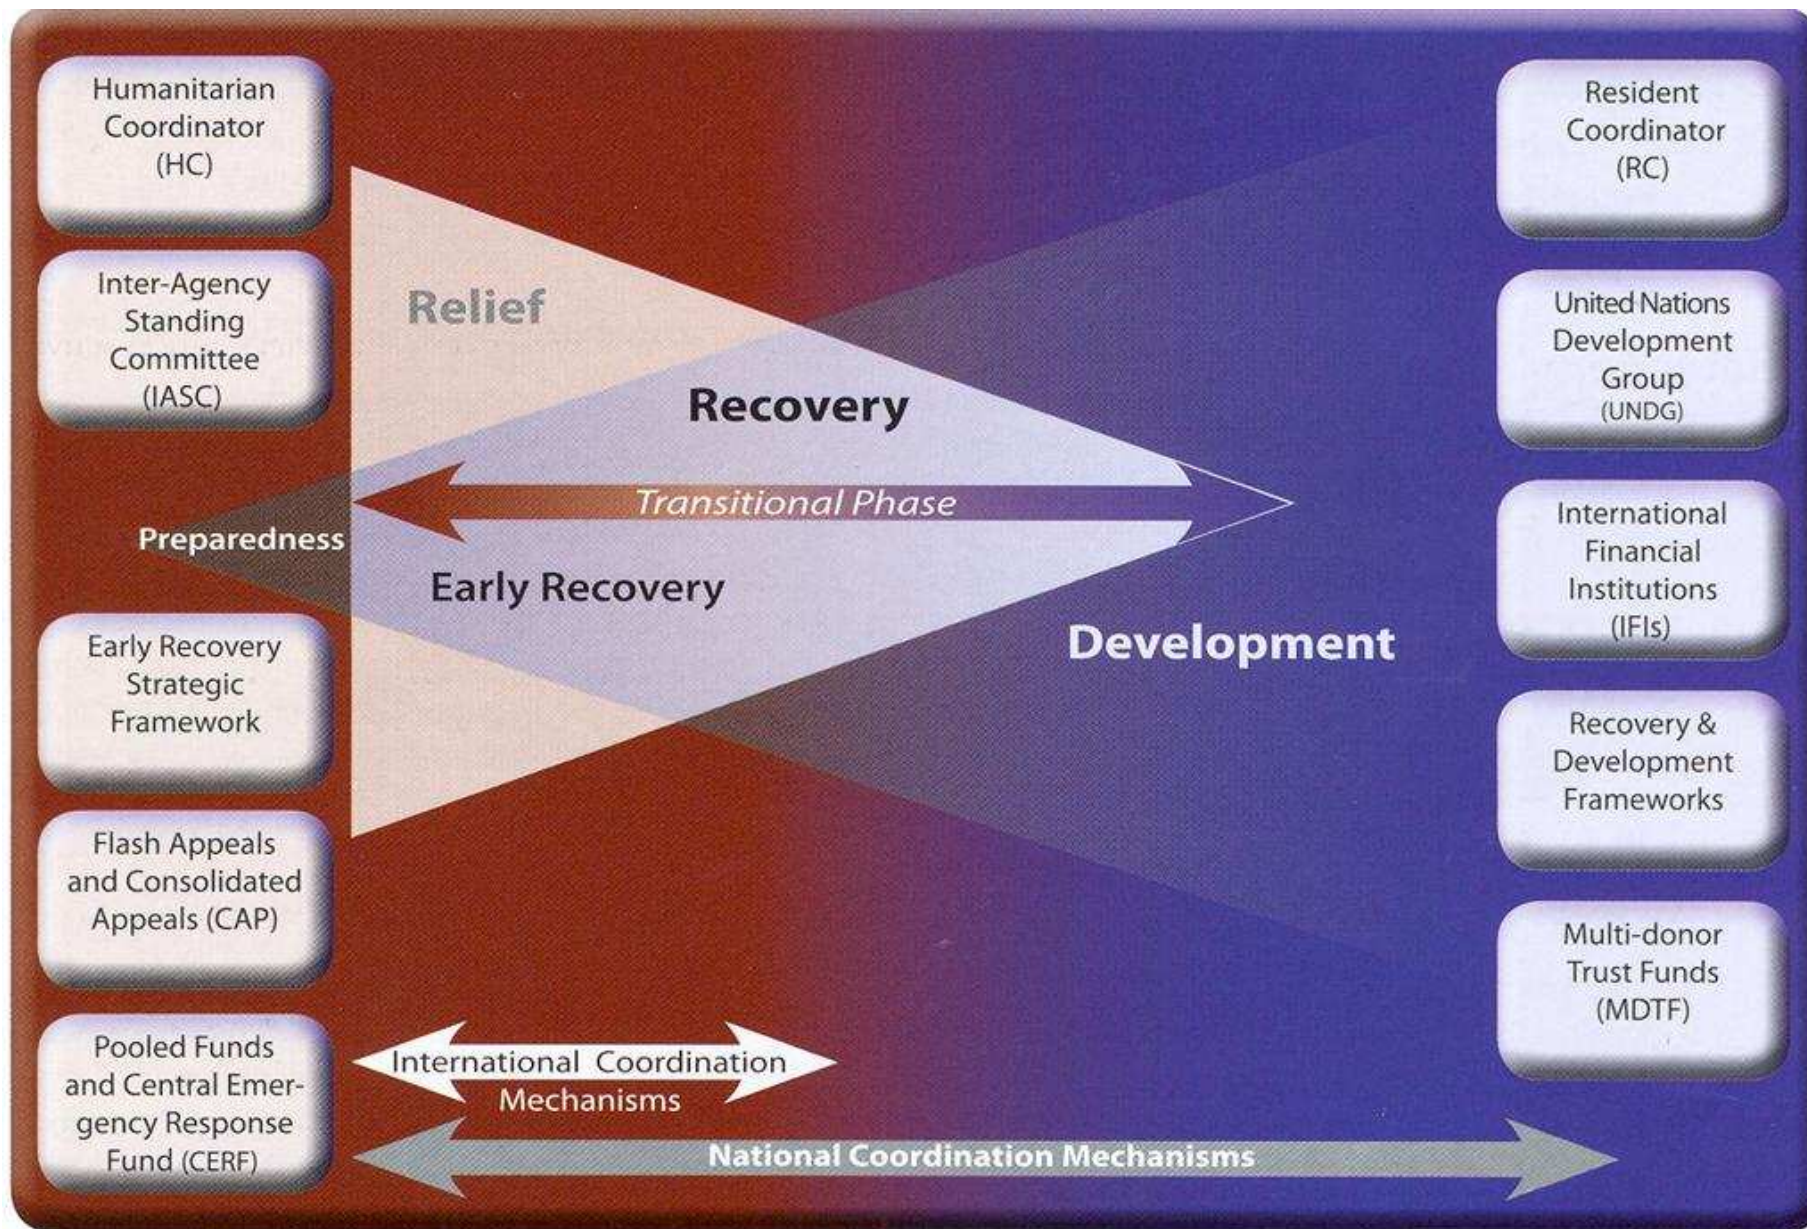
Humanitarian Coordinator (HC)

Inter-Agency Standing Committee (IASC)

Early Recovery Strategic Framework

Flash Appeals and Consolidated Appeals (CAP)

Pooled Funds and Central Emergency Response Fund (CERF)

Relief

Recovery

Transitional Phase

Preparedness

Early Recovery

Development

International Coordination Mechanisms

National Coordination Mechanisms

Resident Coordinator (RC)

United Nations Development Group (UNDG)

International Financial Institutions (IFIs)

Recovery & Development Frameworks

Multi-donor Trust Funds (MDTF)